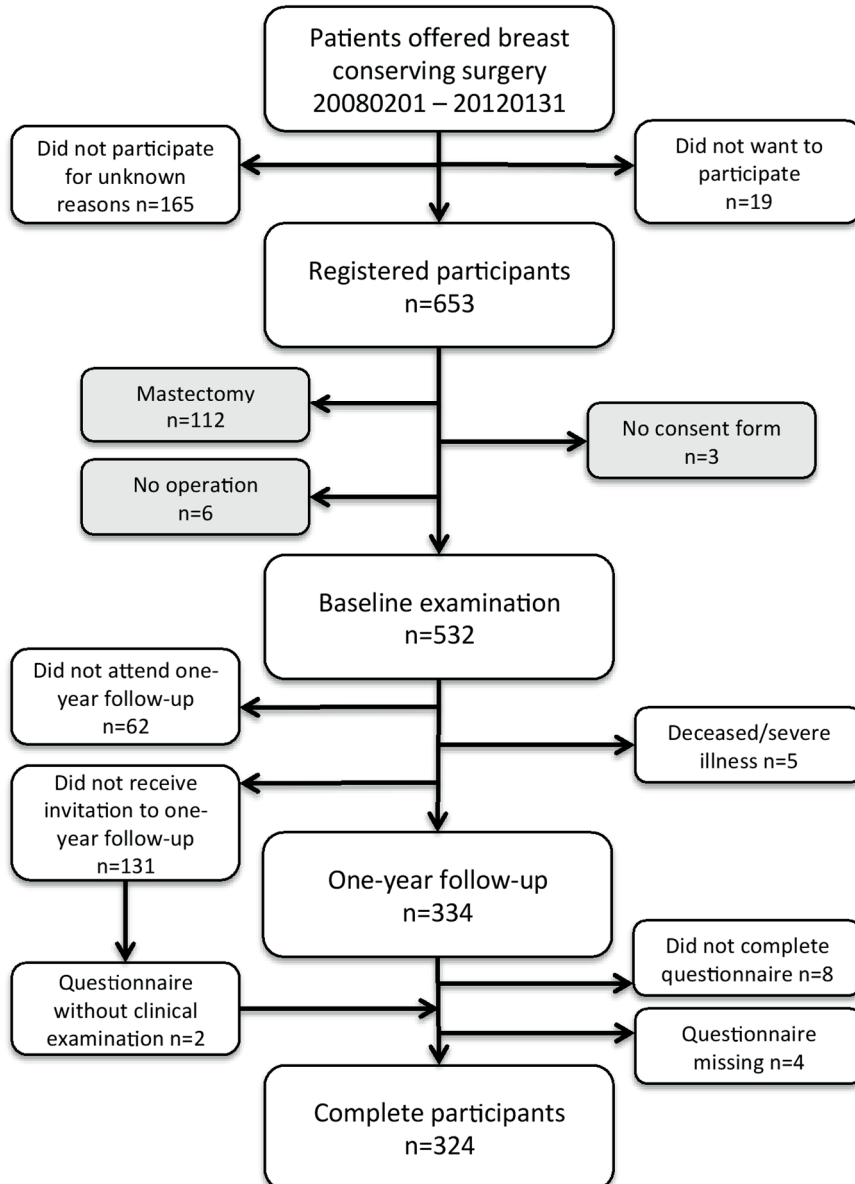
Patients offered breast conserving surgery 20080201 – 20120131

Did not participate for unknown reasons n=165

Did not want to participate n=19

Registered participants n=653

Mastectomy n=112

No consent form n=3

No operation n=6

Baseline examination n=532

Did not attend one-year follow-up n=62

Deceased/severe illness n=5

Did not receive invitation to one-year follow-up n=131

One-year follow-up n=334

Did not complete questionnaire n=8

Questionnaire without clinical examination n=2

Questionnaire missing n=4

Complete participants n=324